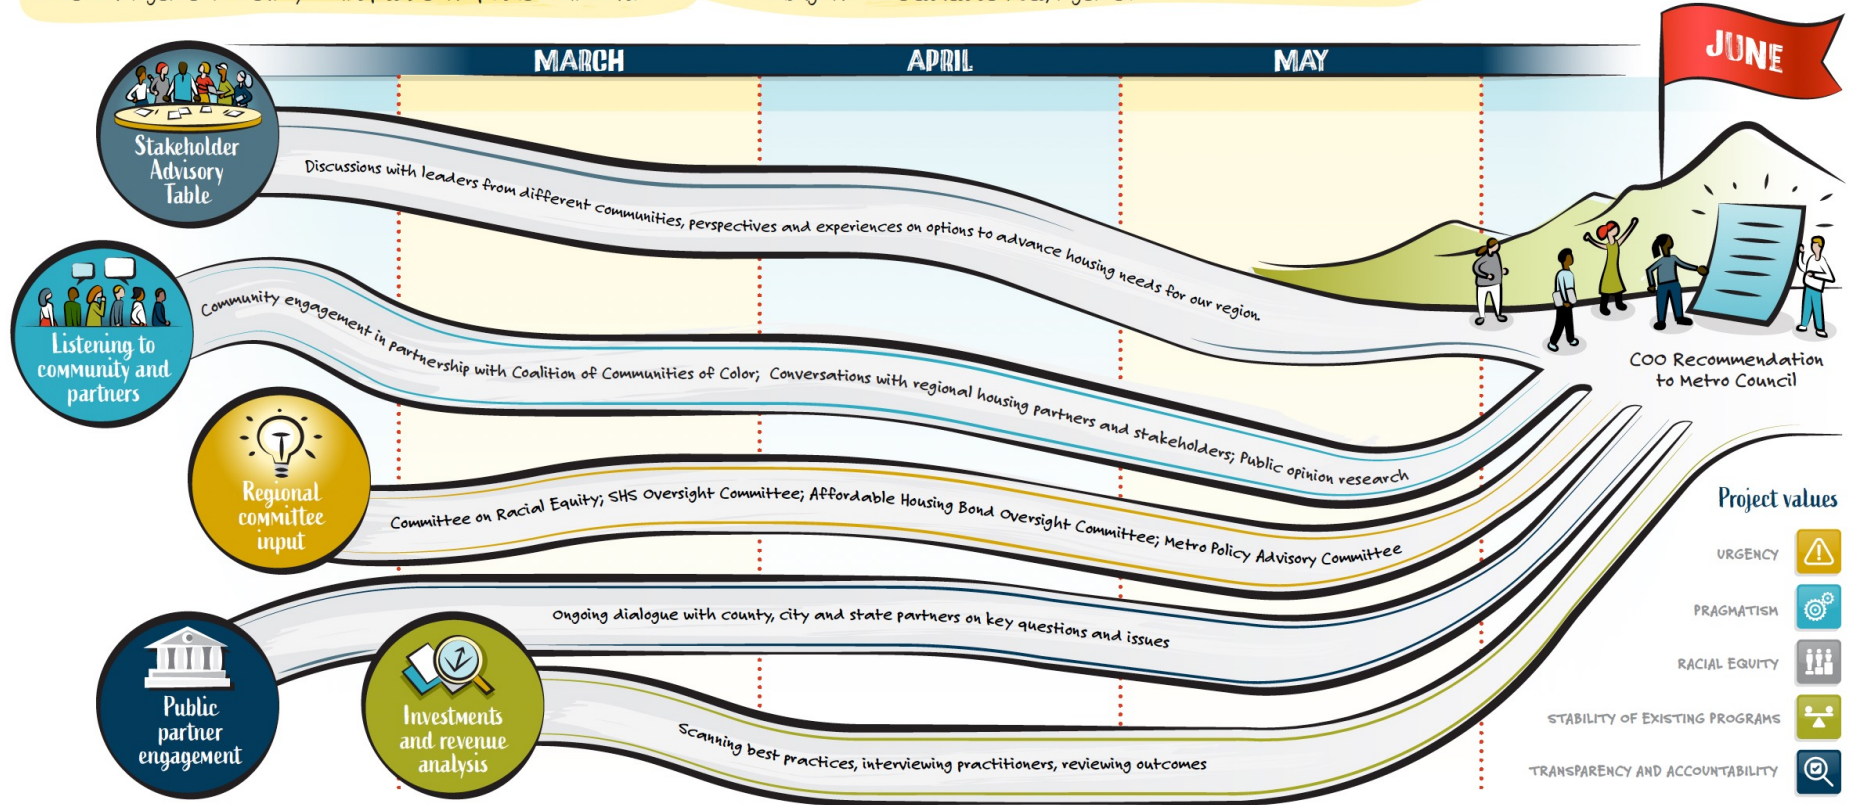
MARCH

APRIL

MAY

JUNE

Stakeholder Advisory Table

Discussions with leaders from different communities, perspectives and experiences on options to advance housing needs for our region.

Listening to community and partners

Community engagement in partnership with Coalition of Communities of Color; Conversations with regional housing partners and stakeholders; Public opinion research

Regional committee input

Committee on Racial Equity; SHS Oversight Committee; Affordable Housing Bond Oversight Committee; Metro Policy Advisory Committee

Public partner engagement

Ongoing dialogue with county, city and state partners on key questions and issues

Investments and revenue analysis

Scanning best practices, interviewing practitioners, reviewing outcomes

COO Recommendation to Metro Council

Project values

URGENCY

PRAGMATISM

RACIAL EQUITY

STABILITY OF EXISTING PROGRAMS

TRANSPARENCY AND ACCOUNTABILITY